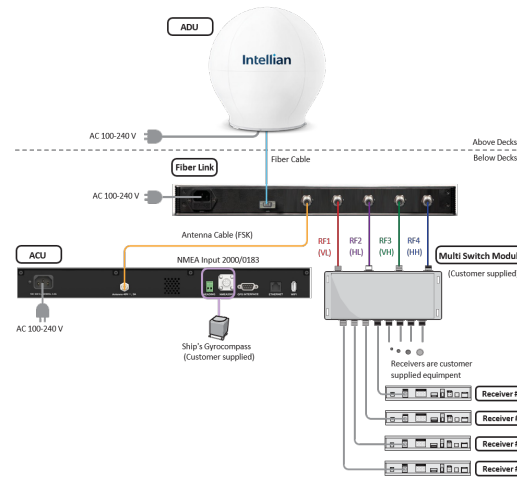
ADU

Intellian

AC 100-240 V

Above Decks

Below Decks

Fiber Cable

Fiber Link

AC 100-240 V

Antenna Cable (FSK)

RF1 (VL)

RF2 (HL)

RF3 (VH)

RF4 (HH)

Multi Switch Modul

(Customer supplied

ACU

NMEA Input 2000/0183

AC 100-240 V

Ship's Gyrocompass (Customer supplied)

Receivers are customer supplied equipment

Receiver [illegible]

Receiver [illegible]

Receiver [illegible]

Receiver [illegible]